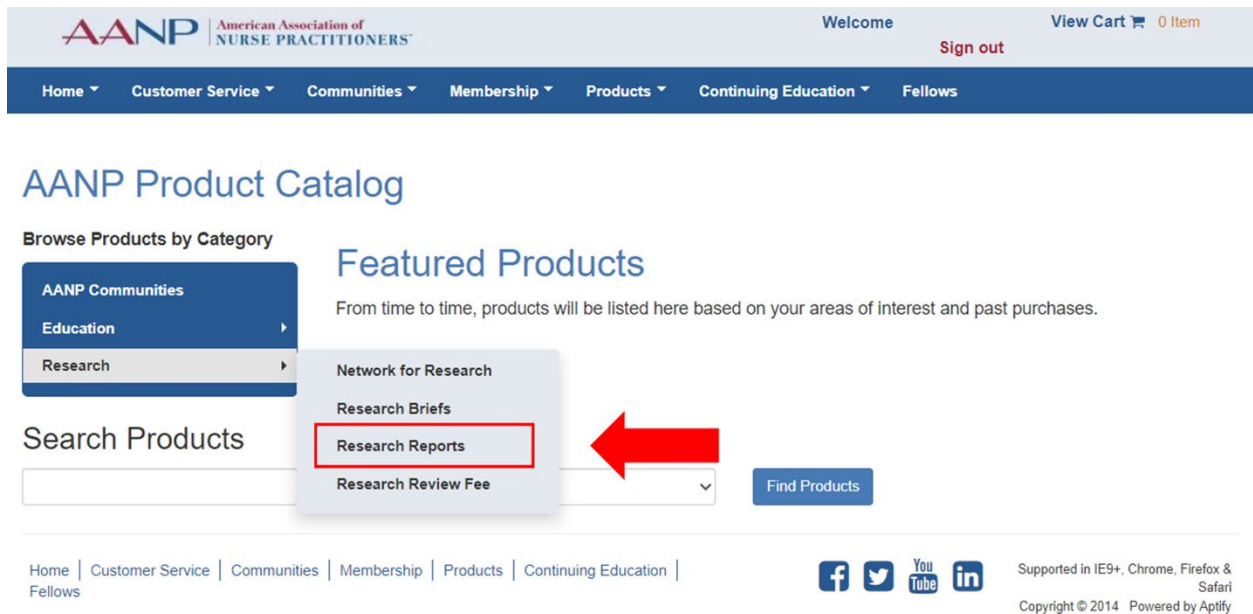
AANP American Association of NURSE PRACTITIONERS

Welcome

Sign out

View Cart 0 Item

Home Customer Service Communities Membership Products Continuing Education Fellows

AANP Product Catalog

Browse Products by Category

AANP Communities

Education

Research

Featured Products

From time to time, products will be listed here based on your areas of interest and past purchases.

Network for Research

Research Briefs

Research Reports

Research Review Fee

Search Products

Find Products

Home | Customer Service | Communities | Membership | Products | Continuing Education | Fellows

You Tube

Supported in IE9+, Chrome, Firefox & Safari

Copyright © 2014 Powered by Aptify